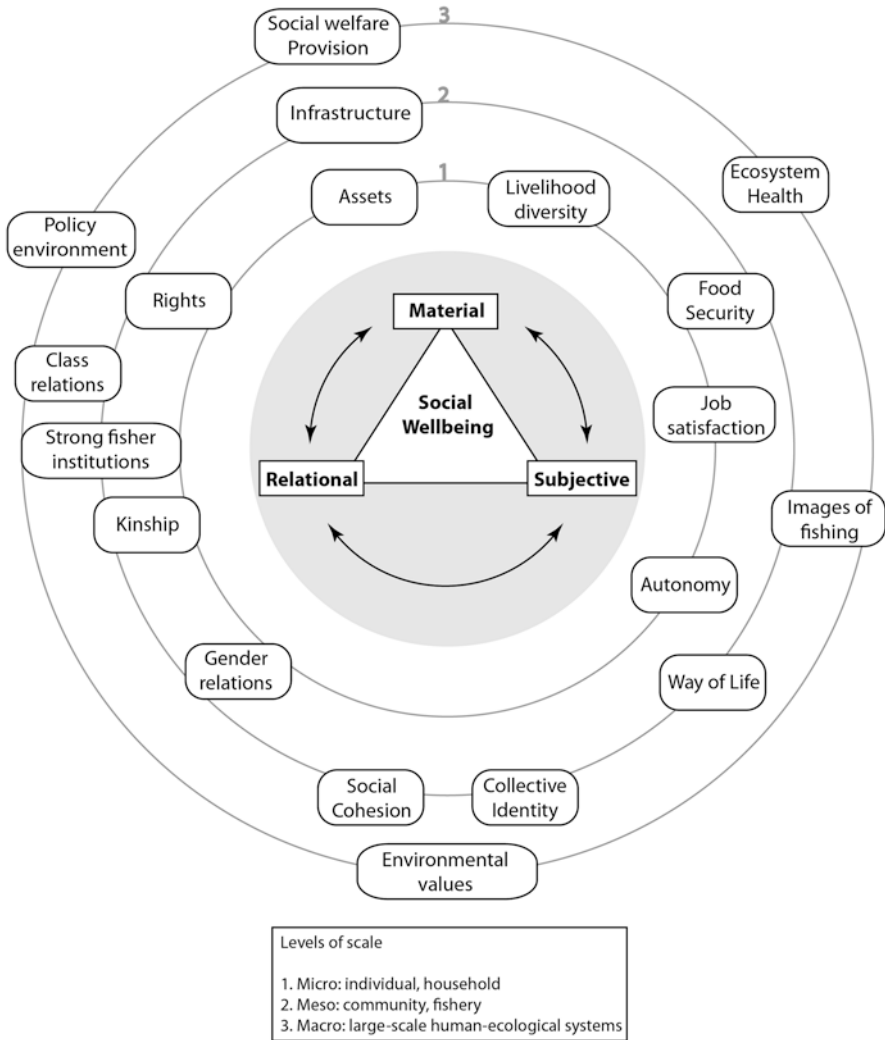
Social welfare Provision

3

Infrastructure

2

Ecosystem Health

Assets

1

Livelihood diversity

Policy environment

Rights

Material

Food Security

Class relations

Social Wellbeing

Job satisfaction

Strong fisher institutions

Relational

Subjective

Kinship

Images of fishing

Autonomy

Gender relations

Way of Life

Social Cohesion

Collective Identity

Environmental values

Levels of scale

1. Micro: individual, household
2. Meso: community, fishery
3. Macro: large-scale human-ecological systems